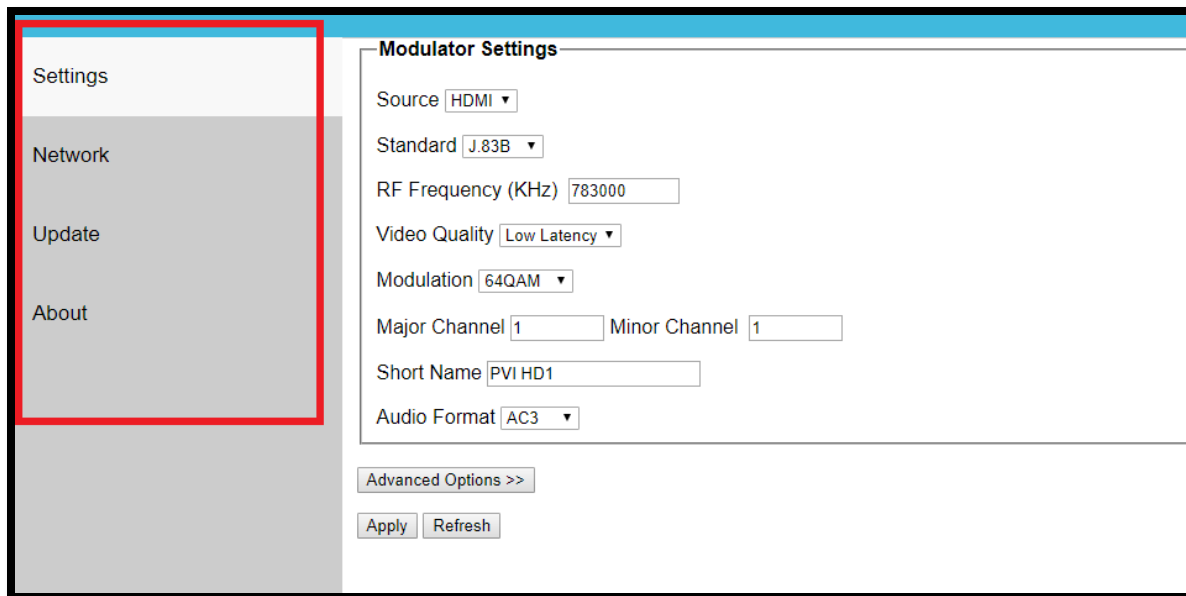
Settings

Network

Update

About

Modulator Settings

Source HDMI ▼

Standard J.83B ▼

RF Frequency (KHz) 783000

Video Quality Low Latency ▼

Modulation 64QAM ▼

Major Channel 1 Minor Channel 1

Short Name PVI HD1

Audio Format AC3 ▼

Advanced Options >>

Apply Refresh